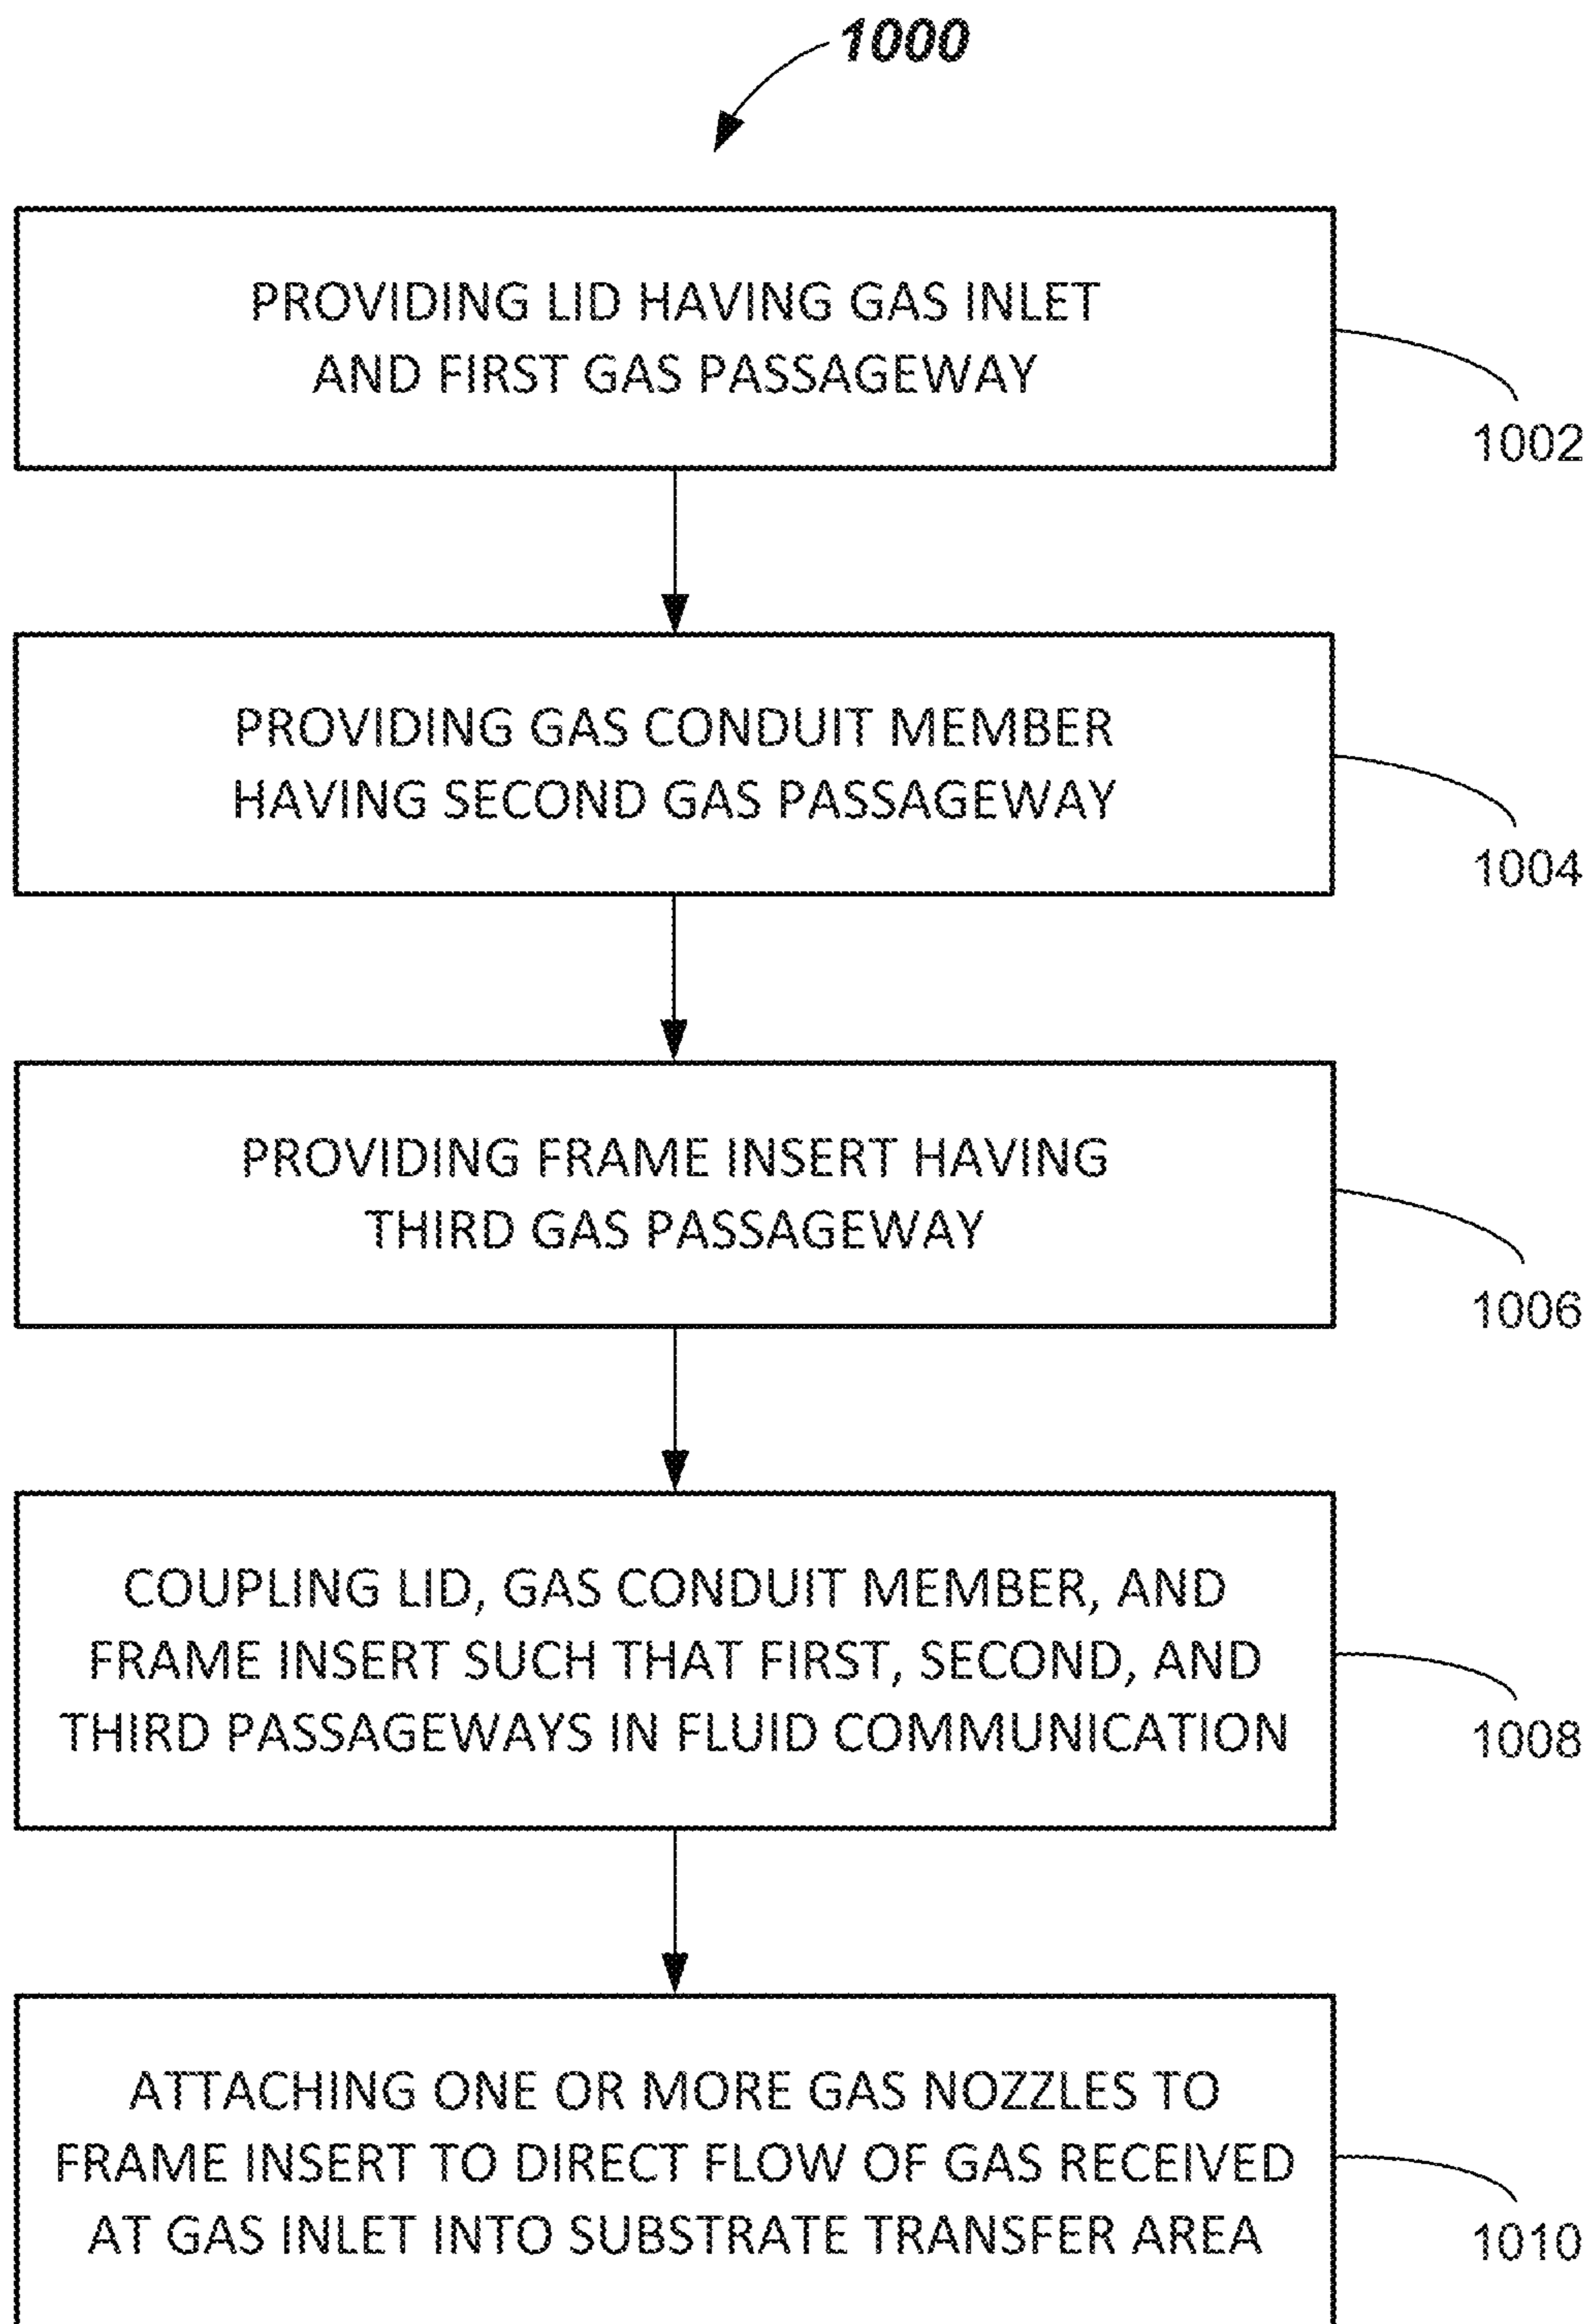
1000

PROVIDING LID HAVING GAS INLET AND FIRST GAS PASSAGEWAY

1002

PROVIDING GAS CONDUIT MEMBER HAVING SECOND GAS PASSAGEWAY

1004

PROVIDING FRAME INSERT HAVING THIRD GAS PASSAGEWAY

1006

COUPLING LID, GAS CONDUIT MEMBER, AND FRAME INSERT SUCH THAT FIRST, SECOND, AND THIRD PASSAGEWAYS IN FLUID COMMUNICATION

1008

ATTACHING ONE OR MORE GAS NOZZLES TO FRAME INSERT TO DIRECT FLOW OF GAS RECEIVED AT GAS INLET INTO SUBSTRATE TRANSFER AREA

1010